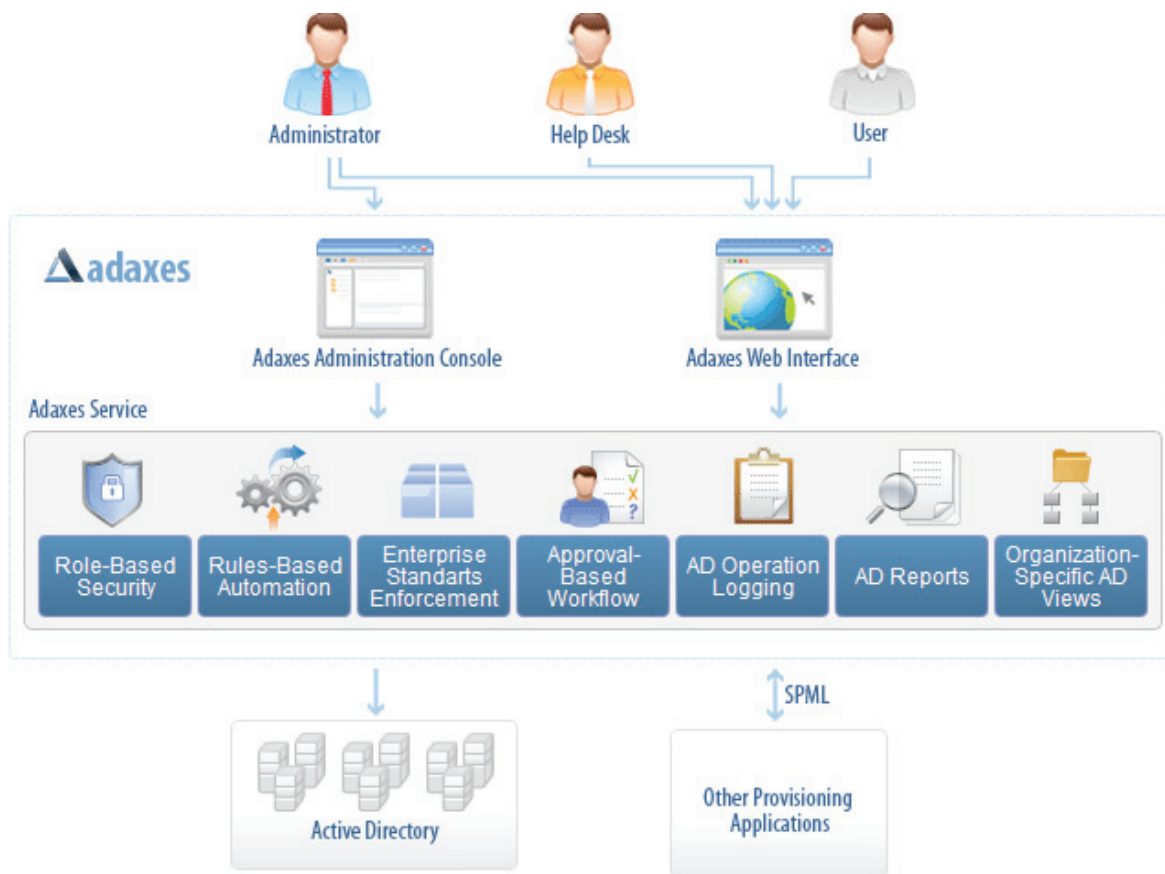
Administrator

Help Desk

User

adaxes

Adaxes Administration Console

Adaxes Web Interface

Adaxes Service

Role-Based Security

Rules-Based Automation

Enterprise Standarts Enforcement

Approval-Based Workflow

AD Operation Logging

AD Reports

Organization-Specific AD Views

SPML

Active Directory

Other Provisioning Applications